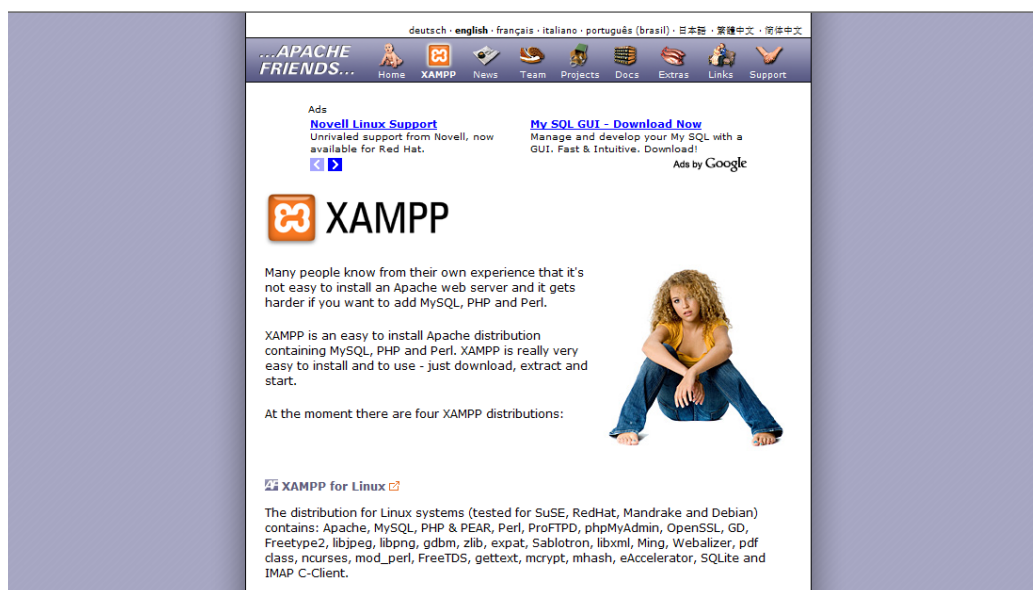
deutsch · english · français · italiano · português (brasil) · 日本語 · 繁體中文 · 简体中文

...APACHE FRIENDS...

Home XAMPP News Team Projects Docs Extras Links Support

Ads

Novell Linux Support
Unrivaled support from Novell, now available for Red Hat.

My SQL GUI - Download Now
Manage and develop your My SQL with a GUI. Fast & Intuitive. Download!

Ads by Google

XAMPP

Many people know from their own experience that it's not easy to install an Apache web server and it gets harder if you want to add MySQL, PHP and Perl.

XAMPP is an easy to install Apache distribution containing MySQL, PHP and Perl. XAMPP is really very easy to install and to use - just download, extract and start.

At the moment there are four XAMPP distributions:

XAMPP for Linux

The distribution for Linux systems (tested for SuSE, RedHat, Mandrake and Debian) contains: Apache, MySQL, PHP & PEAR, Perl, ProFTPD, phpMyAdmin, OpenSSL, GD, Freetype2, libjpeg, libpng, gdbm, zlib, expat, Sablotron, libxml, Ming, Webalizer, pdf class, ncurses, mod_perl, FreeTDS, gettext, mcrypt, mhash, eAccelerator, SQLite and IMAP C-Client.